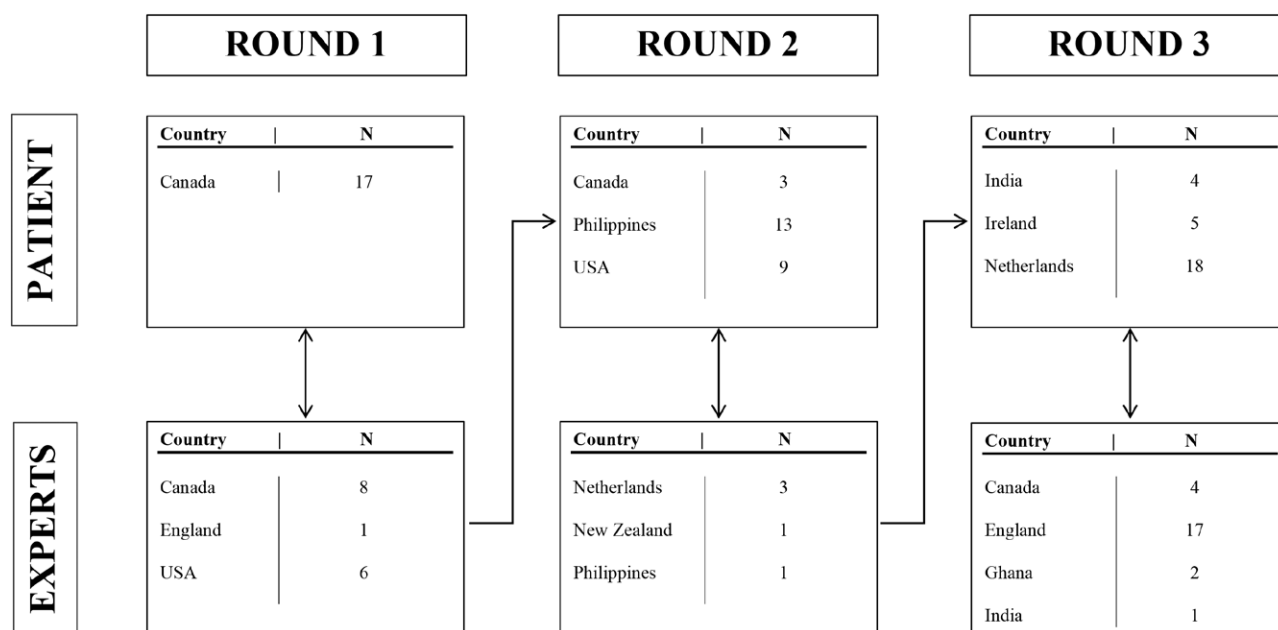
ROUND 1

ROUND 2

ROUND 3

PATIENT

| Country | N |
|---|---|
| Canada | 17 |

| Country | N |
|---|---|
| Canada | 3 |
| Philippines | 13 |
| USA | 9 |

| Country | N |
|---|---|
| India | 4 |
| Ireland | 5 |
| Netherlands | 18 |

EXPERTS

| Country | N |
|---|---|
| Canada | 8 |
| England | 1 |
| USA | 6 |

| Country | N |
|---|---|
| Netherlands | 3 |
| New Zealand | 1 |
| Philippines | 1 |

| Country | N |
|---|---|
| Canada | 4 |
| England | 17 |
| Ghana | 2 |
| India | 1 |